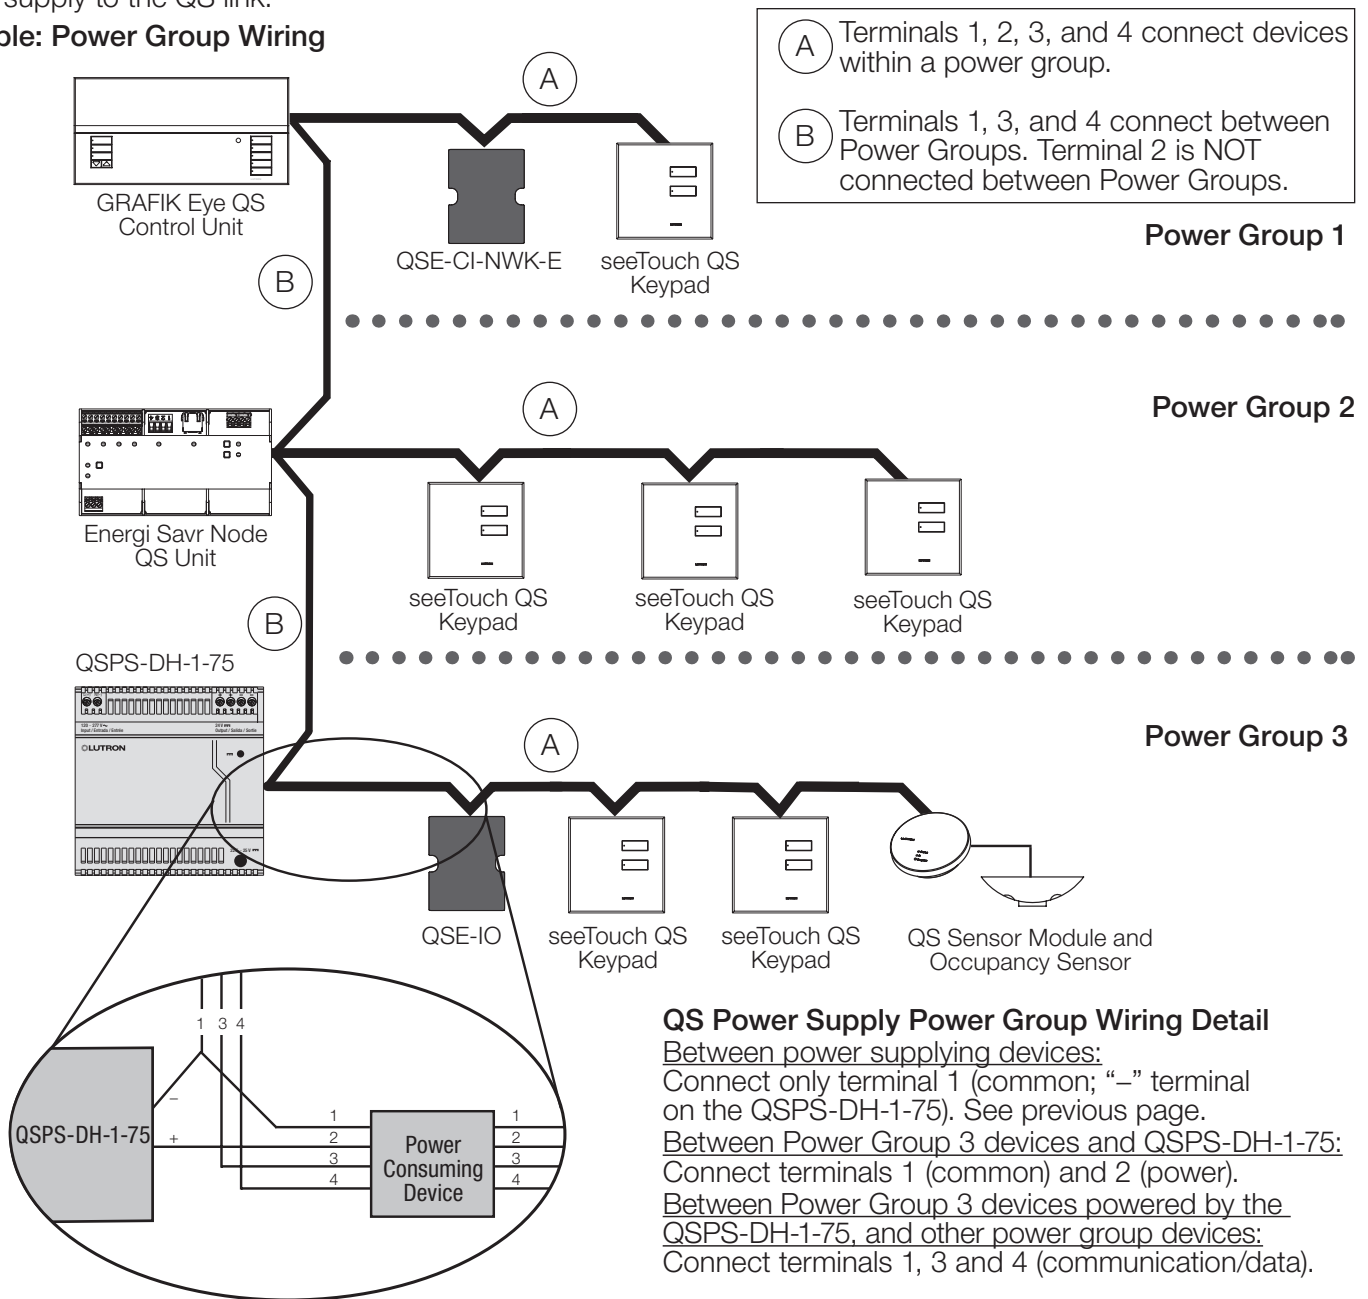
supply to the QS link.

ple: Power Group Wiring

A Terminals 1, 2, 3, and 4 connect devices within a power group.

B Terminals 1, 3, and 4 connect between Power Groups. Terminal 2 is NOT connected between Power Groups.

A

GRAFIK Eye QS Control Unit

QSE-CI-NWK-E

seeTouch QS Keypad

Power Group 1

B

A

Power Group 2

Energi Savr Node QS Unit

seeTouch QS Keypad

seeTouch QS Keypad

seeTouch QS Keypad

B

QSPS-DH-1-75

LUTRON

A

Power Group 3

QSE-IO

seeTouch QS Keypad

seeTouch QS Keypad

QS Sensor Module and Occupancy Sensor

1 3 4

QSPS-DH-1-75

–

+

1
2
3
4

Power Consuming Device

1
2
3
4

QS Power Supply Power Group Wiring Detail
Between power supplying devices:
Connect only terminal 1 (common; “–” terminal on the QSPS-DH-1-75). See previous page.
Between Power Group 3 devices and QSPS-DH-1-75:
Connect terminals 1 (common) and 2 (power).
Between Power Group 3 devices powered by the QSPS-DH-1-75, and other power group devices:
Connect terminals 1, 3 and 4 (communication/data).